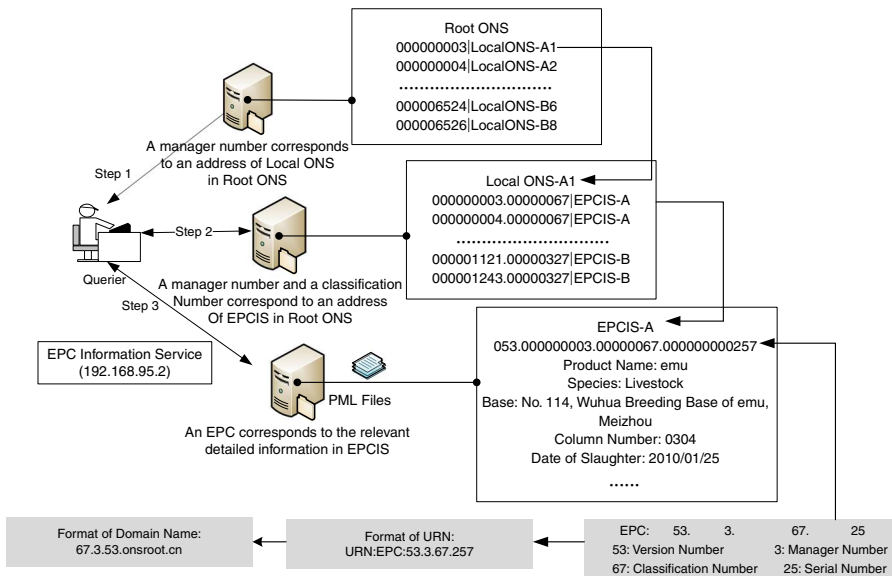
Root ONS
000000003|LocalONS-A1
000000004|LocalONS-A2
............................
000006524|LocalONS-B6
000006526|LocalONS-B8

A manager number corresponds to an address of Local ONS in Root ONS

Step 1

Local ONS-A1
000000003.00000067|EPCIS-A
000000004.00000067|EPCIS-A
..............................
000001121.00000327|EPCIS-B
000001243.00000327|EPCIS-B

Step 2

Querier

A manager number and a classification Number correspond to an address Of EPCIS in Root ONS

Step 3

EPC Information Service
(192.168.95.2)

EPCIS-A
053.000000003.00000067.000000000257
Product Name: emu
Species: Livestock
Base: No. 114, Wuhua Breeding Base of emu, Meizhou
Column Number: 0304
Date of Slaughter: 2010/01/25
......

PML Files

An EPC corresponds to the relevant detailed information in EPCIS

Format of Domain Name:
67.3.53.onsroot.cn

Format of URN:
URN:EPC:53.3.67.257

EPC: 53. 3. 67. 25
53: Version Number 3: Manager Number
67: Classification Number 25: Serial Number